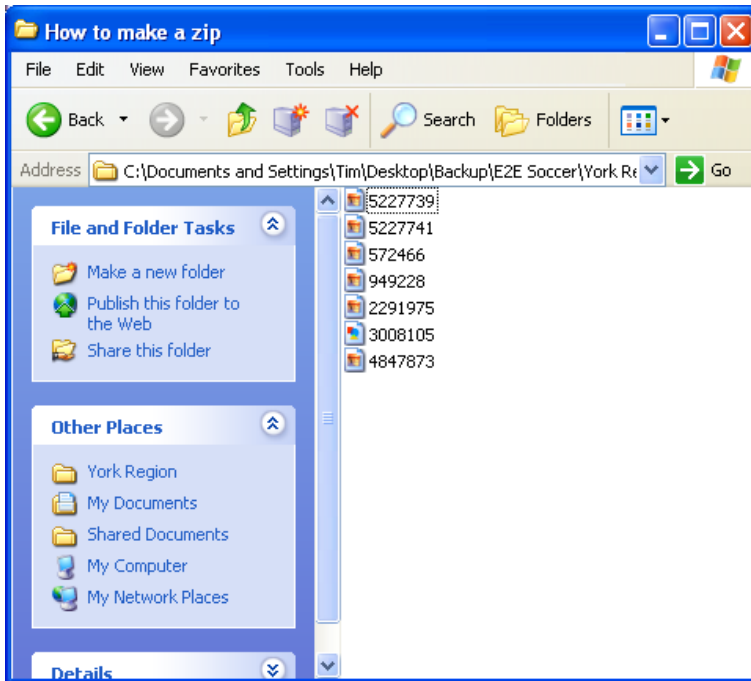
How to make a zip

File Edit View Favorites Tools Help

Back Search Folders

Address C:\Documents and Settings\Tim\Desktop\Backup\E2E Soccer\York Re Go

File and Folder Tasks

Make a new folder
Publish this folder to the Web
Share this folder

Other Places

York Region
My Documents
Shared Documents
My Computer
My Network Places

Details

5227739
5227741
572466
949228
2291975
3008105
4847873